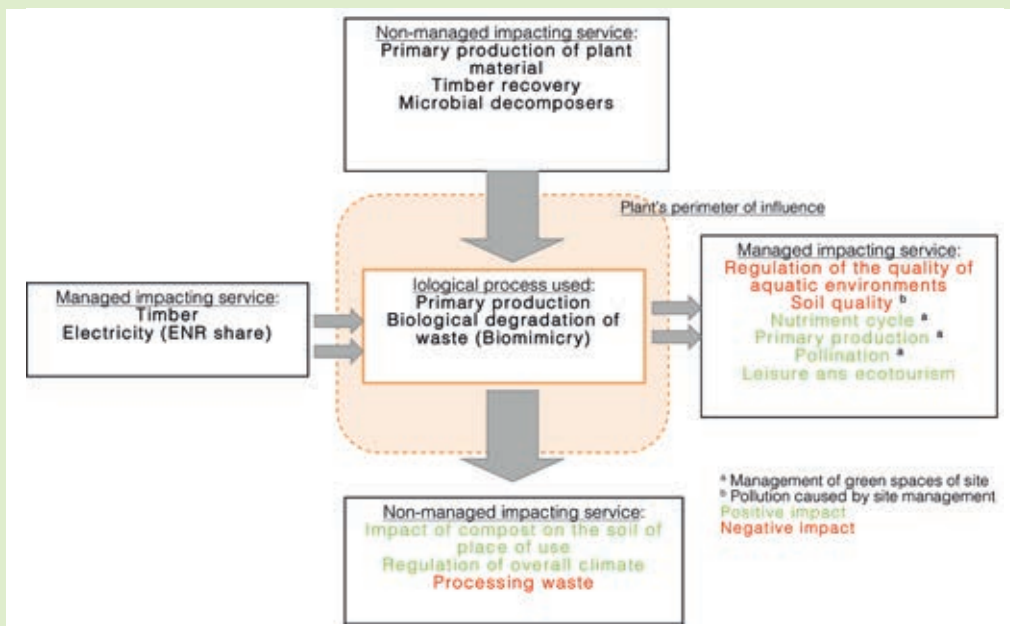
Non-managed impacting service:
Primary production of plant material
Timber recovery
Microbial decomposers

Plant's perimeter of influence

Managed impacting service:
Timber
Electricity (ENR share)

Iological process used:
Primary production
Biological degradation of waste (Biomimicry)

Managed impacting service:
Regulation of the quality of aquatic environments
Soil quality $^{b}$
Nutriment cycle $^{a}$
Primary production $^{a}$
Pollination $^{a}$
Leisure ans ecotourism

Non-managed impacting service:
Impact of compost on the soil of place of use
Regulation of overall climate
Processing waste

$^{a}$ Management of green spaces of site
$^{b}$ Pollution caused by site management
Positive impact
Negative impact